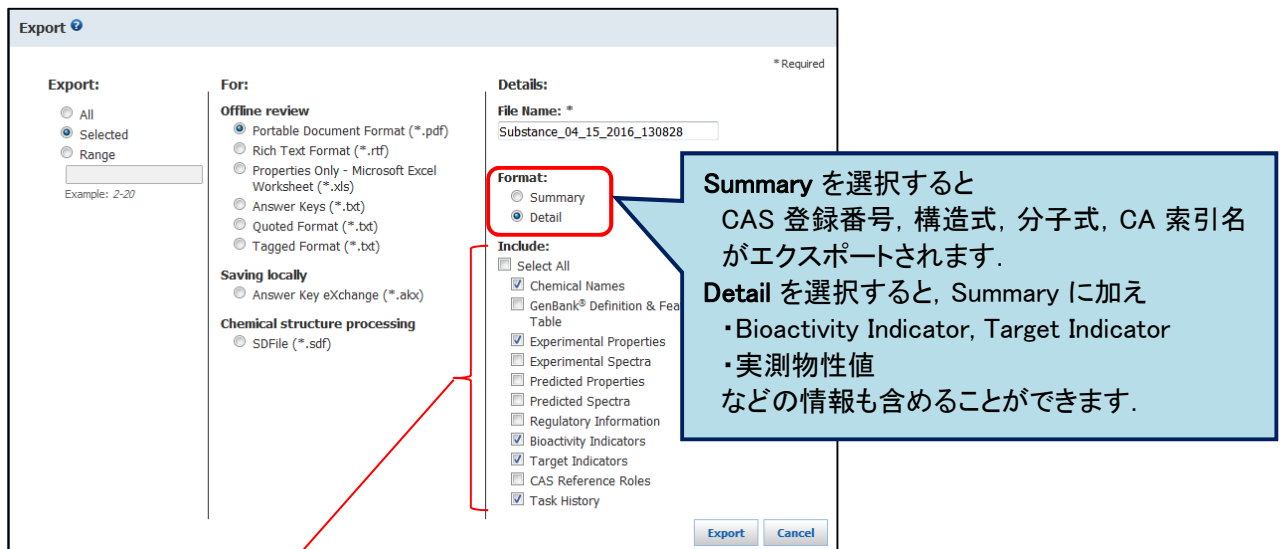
Export

* Required

Export:
All
Selected
Range
Example: 2-20

For:
Offline review
Portable Document Format (*.pdf)
Rich Text Format (*.rtf)
Properties Only - Microsoft Excel Worksheet (*.xls)
Answer Keys (*.txt)
Quoted Format (*.txt)
Tagged Format (*.txt)
Saving locally
Answer Key eXchange (*.akx)
Chemical structure processing
SDFile (*.sdf)

Details:
File Name: *
Substance_04_15_2016_130828

Format:
Summary
Detail

Include:
Select All
Chemical Names
GenBank® Definition & Fea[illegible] Table
Experimental Properties
Experimental Spectra
Predicted Properties
Predicted Spectra
Regulatory Information
Bioactivity Indicators
Target Indicators
CAS Reference Roles
Task History

Summary を選択すると
CAS 登録番号, 構造式, 分子式, CA 索引名がエクスポートされます.
Detail を選択すると, Summary に加え
・Bioactivity Indicator, Target Indicator
・実測物性値
などの情報も含めることができます.

Export
Cancel